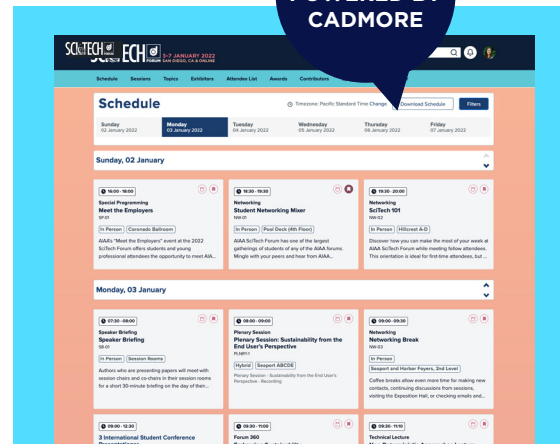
POWERED BY CADMORE

SCITECH FORUM 3–7 JANUARY 2022 SAN DIEGO, CA & ONLINE

Schedule Sessions Topics Exhibitors Attendee List Awards Contributors

Schedule

Timezone: Pacific Standard Time Change Download Schedule Filters

Sunday 02 January 2022
Monday 03 January 2022
Tuesday 04 January 2022
Wednesday 05 January 2022
Thursday 06 January 2022
Friday 07 January 2022

Sunday, 02 January

16:00 - 18:00
Special Programming
Meet the Employers
SP-01
In Person Coronado Ballroom
AIAA's "Meet the Employers" event at the 2022 SciTech Forum offers students and young professional attendees the opportunity to meet AIAA...

18:30 - 19:30
Networking
Student Networking Mixer
NW-01
In Person Pool Deck (4th Floor)
AIAA SciTech Forum has one of the largest gatherings of students of any of the AIAA forums. Mingle with your peers and hear from AIAA...

19:30 - 20:00
Networking
SciTech 101
NW-02
In Person Hillcrest A-D
Discover how you can make the most of your week at AIAA SciTech Forum while meeting fellow attendees. This orientation is ideal for first-time attendees, but ...

Monday, 03 January

07:30 - 08:00
Speaker Briefing
Speaker Briefing
SB-01
In Person Session Rooms
Authors who are presenting papers will meet with session chairs and co-chairs in their session rooms for a short 30-minute briefing on the day of their...

08:00 - 09:00
Plenary Session
Plenary Session: Sustainability from the End User's Perspective
PLNRY-1
Hybrid Seaport ABCDE
Plenary Session - Sustainability from the End User's Perspective - Recording

09:00 - 09:30
Networking
Networking Break
NW-03
In Person
Seaport and Harbor Foyers, 2nd Level
Coffee breaks allow even more time for making new contacts, continuing discussions from sessions, visiting the Exposition Hall, or checking emails and...

09:30 - 12:30
3 International Student Conference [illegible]

09:30 - 11:00
Forum 360
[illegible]

09:30 - 11:00
Technical Lecture
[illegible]